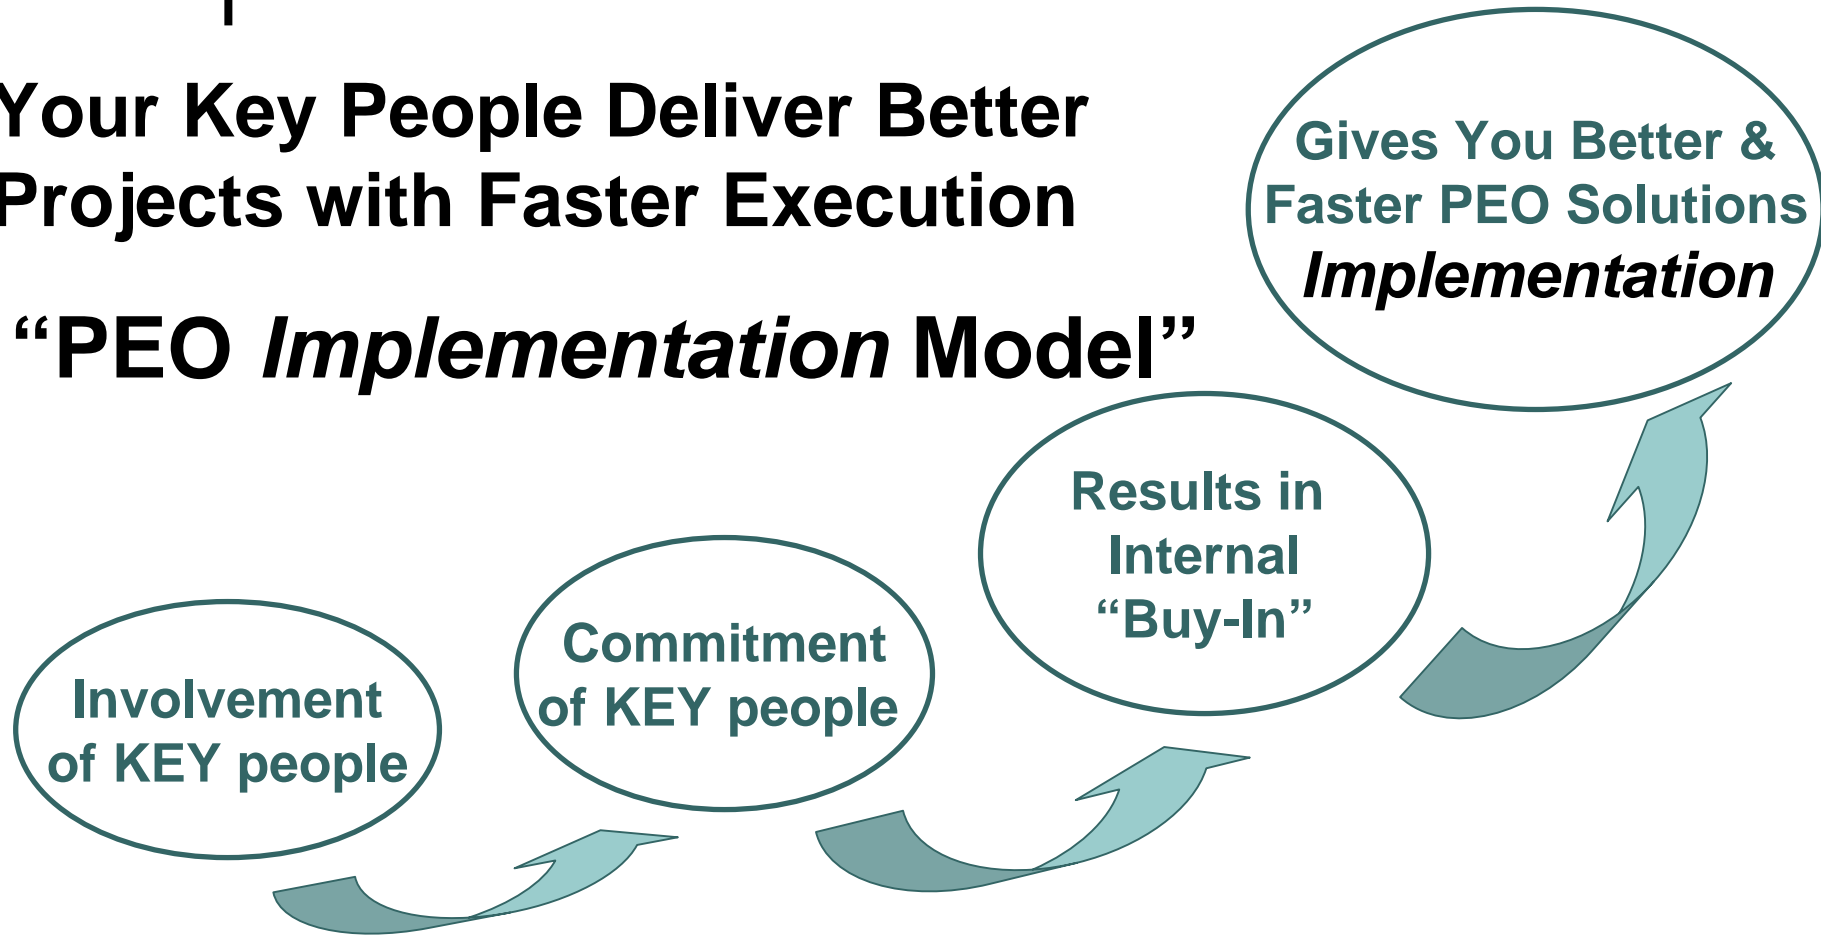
Your Key People Deliver Better Projects with Faster Execution

“PEO *Implementation* Model”

Gives You Better & Faster PEO Solutions *Implementation*

Results in Internal “Buy-In”

Commitment of KEY people

Involvement of KEY people